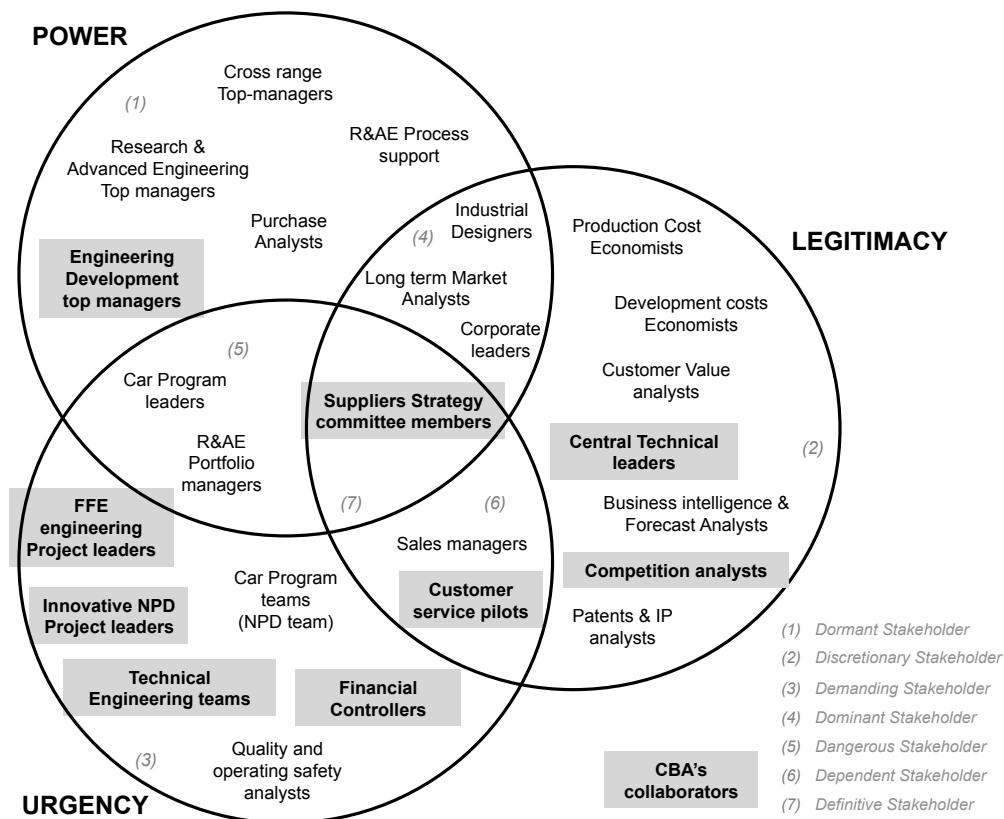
POWER

(1)

Cross range Top-managers

R&AE Process support

Research & Advanced Engineering Top managers

Purchase Analysts

Engineering Development top managers

Industrial Designers

(4)

Long term Market Analysts

Corporate leaders

Production Cost Economists

LEGITIMACY

Development costs Economists

Customer Value analysts

(5)

Car Program leaders

Suppliers Strategy committee members

R&AE Portfolio managers

Central Technical leaders

(2)

FFE engineering Project leaders

(7)

(6)

Business intelligence & Forecast Analysts

Sales managers

Competition analysts

Car Program teams (NPD team)

Customer service pilots

Innovative NPD Project leaders

Patents & IP analysts

Technical Engineering teams

Financial Controllers

(3)

Quality and operating safety analysts

URGENCY

CBA's collaborators

(1) Dormant Stakeholder
(2) Discretionary Stakeholder
(3) Demanding Stakeholder
(4) Dominant Stakeholder
(5) Dangerous Stakeholder
(6) Dependent Stakeholder
(7) Definitive Stakeholder